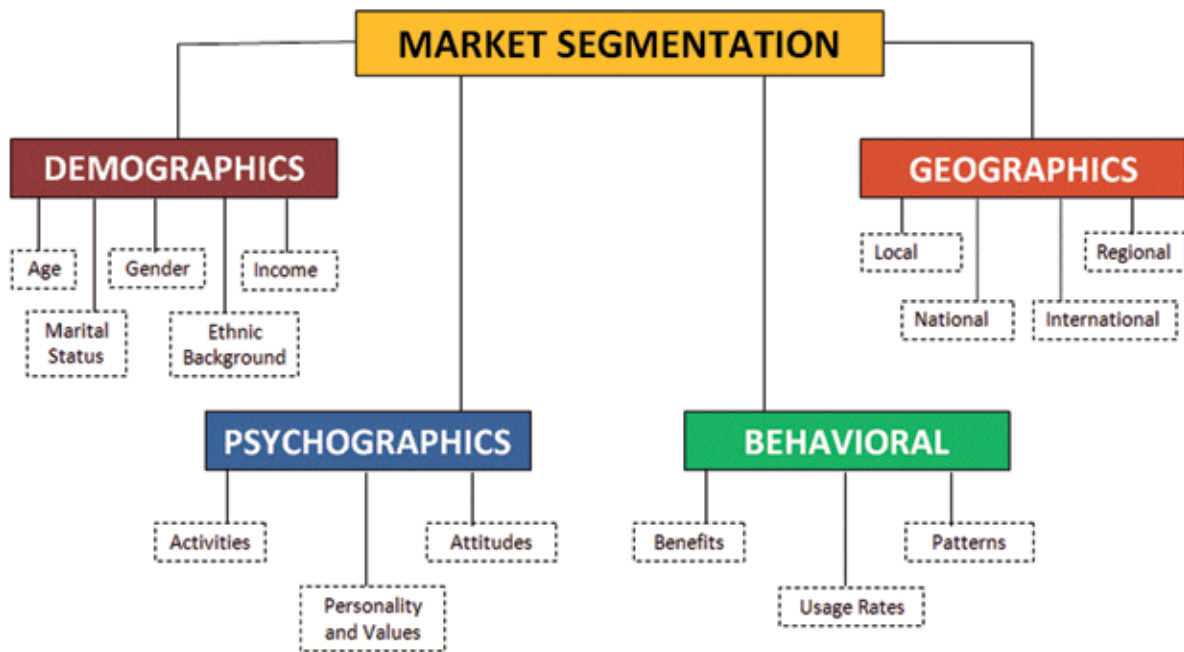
MARKET SEGMENTATION

DEMOGRAPHICS

Age

Marital Status

Gender

Ethnic Background

Income

GEOGRAPHICS

Local

National

International

Regional

PSYCHOGRAPHICS

Activities

Personality and Values

Attitudes

BEHAVIORAL

Benefits

Usage Rates

Patterns